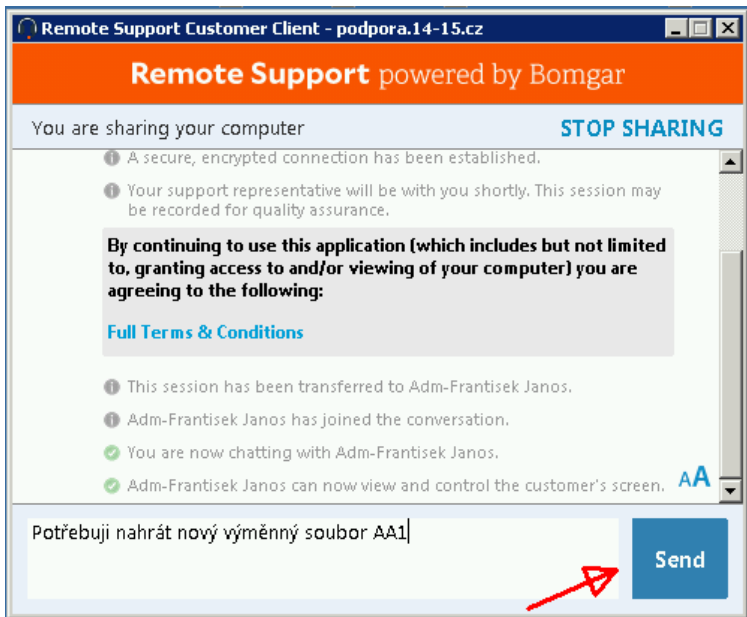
Remote Support Customer Client - podpora.14-15.cz

Remote Support powered by Bomgar

You are sharing your computer

STOP SHARING

A secure, encrypted connection has been established.

Your support representative will be with you shortly. This session may be recorded for quality assurance.

By continuing to use this application (which includes but not limited to, granting access to and/or viewing of your computer) you are agreeing to the following:

Full Terms & Conditions

This session has been transferred to Adm-Frantisek Janos.

Adm-Frantisek Janos has joined the conversation.

You are now chatting with Adm-Frantisek Janos.

Adm-Frantisek Janos can now view and control the customer's screen.

AA

Potřebuji nahrát nový výměnný soubor AA1

Send